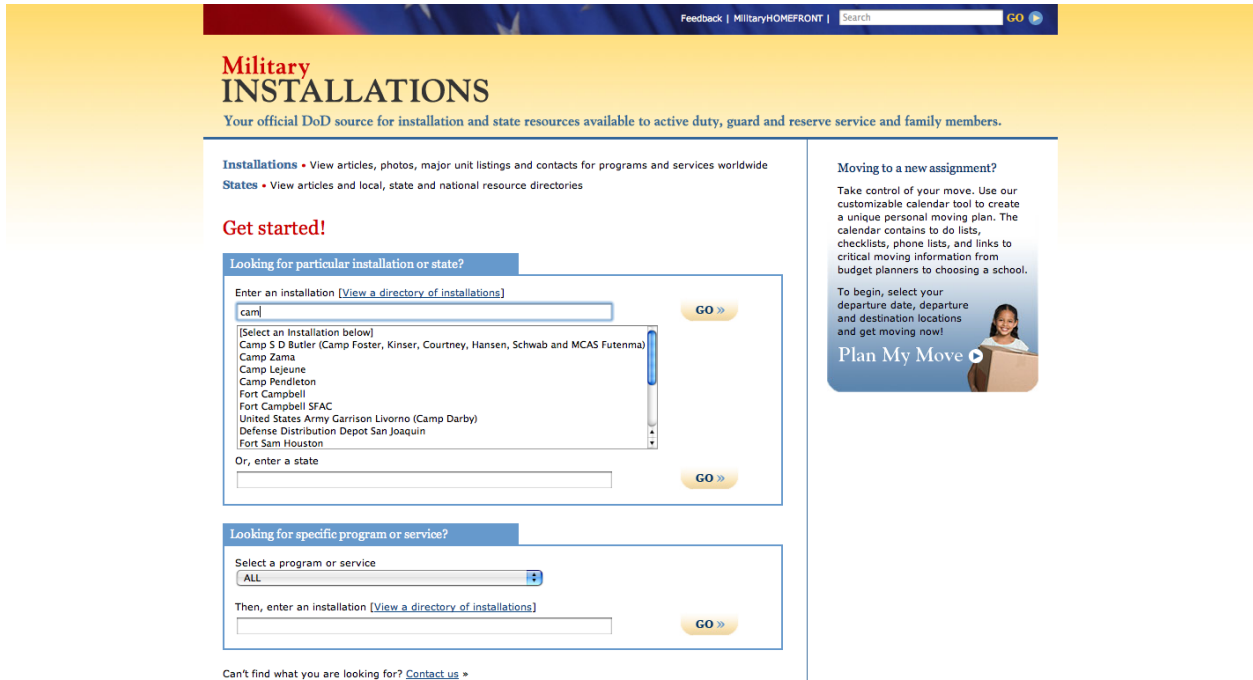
Feedback | MilitaryHOMEFRONT | Search GO

Military INSTALLATIONS

Your official DoD source for installation and state resources available to active duty, guard and reserve service and family members.

Installations • View articles, photos, major unit listings and contacts for programs and services worldwide

States • View articles and local, state and national resource directories

Get started!

Looking for particular installation or state?

Enter an installation [View a directory of installations]

cam

GO »

[Select an Installation below]
Camp S D Butler (Camp Foster, Kinser, Courtney, Hansen, Schwab and MCAS Futenma)
Camp Zama
Camp Lejeune
Camp Pendleton
Fort Campbell
Fort Campbell SFAC
United States Army Garrison Livorno (Camp Darby)
Defense Distribution Depot San Joaquin
Fort Sam Houston

Or, enter a state

GO »

Looking for specific program or service?

Select a program or service

ALL

Then, enter an installation [View a directory of installations]

GO »

Can't find what you are looking for? Contact us »

Moving to a new assignment?

Take control of your move. Use our customizable calendar tool to create a unique personal moving plan. The calendar contains to do lists, checklists, phone lists, and links to critical moving information from budget planners to choosing a school.

To begin, select your departure date, departure and destination locations and get moving now!

Plan My Move